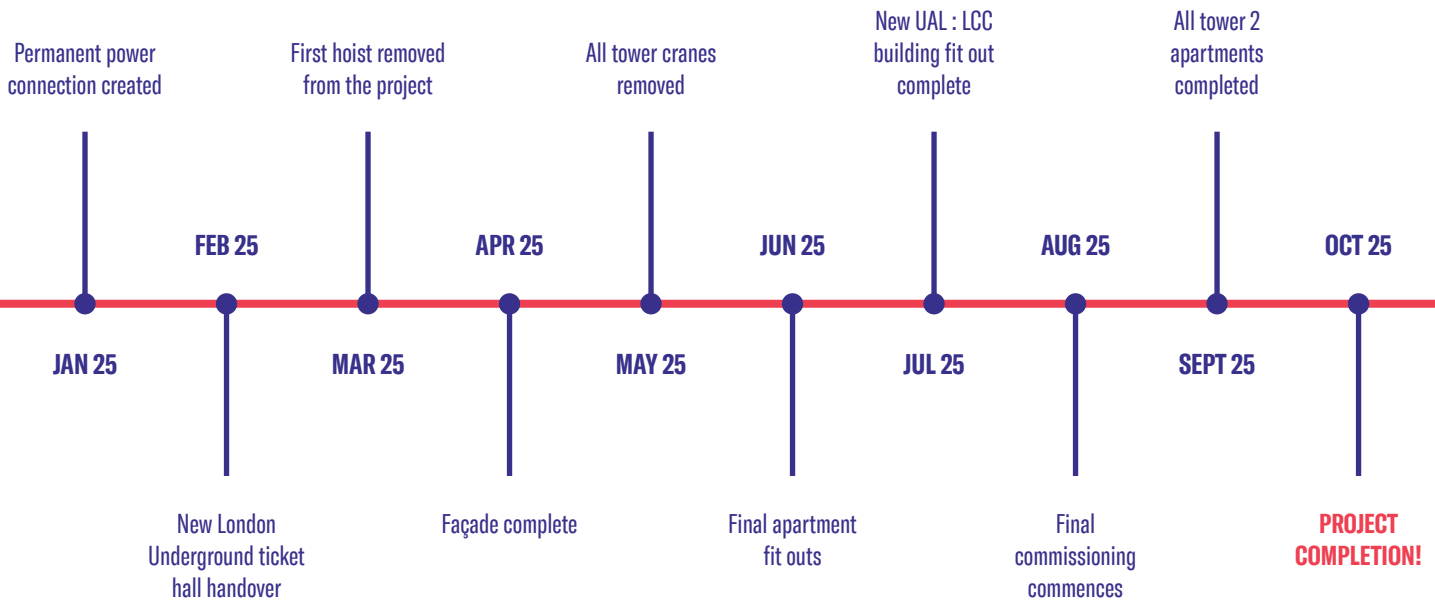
Permanent power connection created

JAN 25

FEB 25

New London Underground ticket hall handover

First hoist removed from the project

MAR 25

APR 25

Façade complete

All tower cranes removed

MAY 25

JUN 25

Final apartment fit outs

New UAL : LCC building fit out complete

JUL 25

AUG 25

Final commissioning commences

All tower 2 apartments completed

SEPT 25

OCT 25

PROJECT COMPLETION!